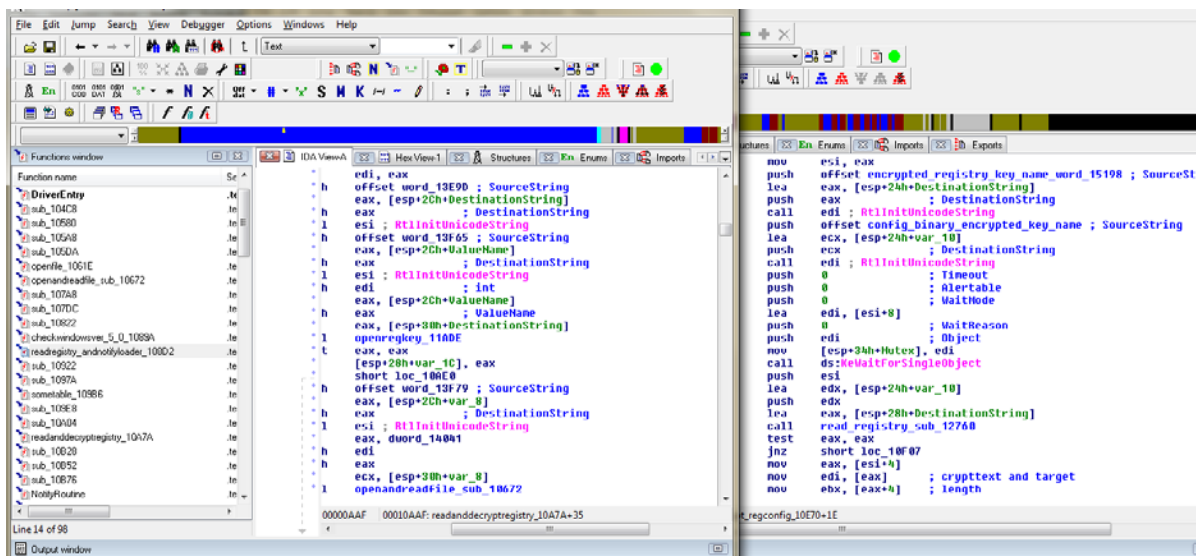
File Edit Jump Search View Debugger Options Windows Help

Text

Functions window

| Function name | Se |
|---|---|
| DriverEntry | .te |
| sub_104C8 | .te |
| sub_10580 | .te |
| sub_105A8 | .te |
| sub_105DA | .te |
| openfile_1061E | .te |
| openandreadfile_sub_10672 | .te |
| sub_107A8 | .te |
| sub_107DC | .te |
| sub_10822 | .te |
| checkwindowsver_5_0_1089A | .te |
| readregistry_andnotifyloader_108D2 | .te |
| sub_10922 | .te |
| sub_1097A | .te |
| sometable_109B6 | .te |
| sub_109E8 | .te |
| sub_10A04 | .te |
| readanddecryptregistry_10A7A | .te |
| sub_10B20 | .te |
| sub_10B52 | .te |
| sub_10B76 | .te |
| NotifyRoutine | .te |

Line 14 of 98

Output window

IDA View-A | Hex View-1 | Structures | Enums | Imports

edi, eax
offset word_13E9D ; SourceString
eax, [esp+2Ch+DestinationString]
eax ; DestinationString
esi ; RtlInitUnicodeString
offset word_13F65 ; SourceString
eax, [esp+2Ch+ValueName]
eax ; DestinationString
esi ; RtlInitUnicodeString
edi ; int
eax, [esp+2Ch+ValueName]
eax ; ValueName
eax, [esp+30h+DestinationString]
openregkey_11ADE
eax, eax
[esp+28h+var_1C], eax
short loc_10AE0
offset word_13F79 ; SourceString
eax, [esp+2Ch+var_8]
eax ; DestinationString
esi ; RtlInitUnicodeString
eax, dword_14041
edi
eax
ecx, [esp+30h+var_8]
openandreadfile_sub_10672

00000AAF 00010AAF: readanddecryptregistry_10A7A+35

uctures | Enums | Imports | Exports

mov esi, eax
push offset encrypted_registry_key_name_word_15198 ; SourceSt
lea eax, [esp+24h+DestinationString]
push eax ; DestinationString
call edi ; RtlInitUnicodeString
push offset config_binary_encrypted_key_name ; SourceString
lea ecx, [esp+24h+var_10]
push ecx ; DestinationString
call edi ; RtlInitUnicodeString
push 0 ; Timeout
push 0 ; Alertable
push 0 ; WaitMode
lea edi, [esi+8]
push 0 ; WaitReason
push edi ; Object
mov [esp+34h+Mutex], edi
call ds:KeWaitForSingleObject
push esi
lea edx, [esp+24h+var_10]
push edx
lea eax, [esp+28h+DestinationString]
call read_registry_sub_12760
test eax, eax
jnz short loc_10F07
mov eax, [esi+4]
mov edi, [eax] ; crypttext and target
mov ebx, [eax+4] ; length

t_regconfig_10E70+1E